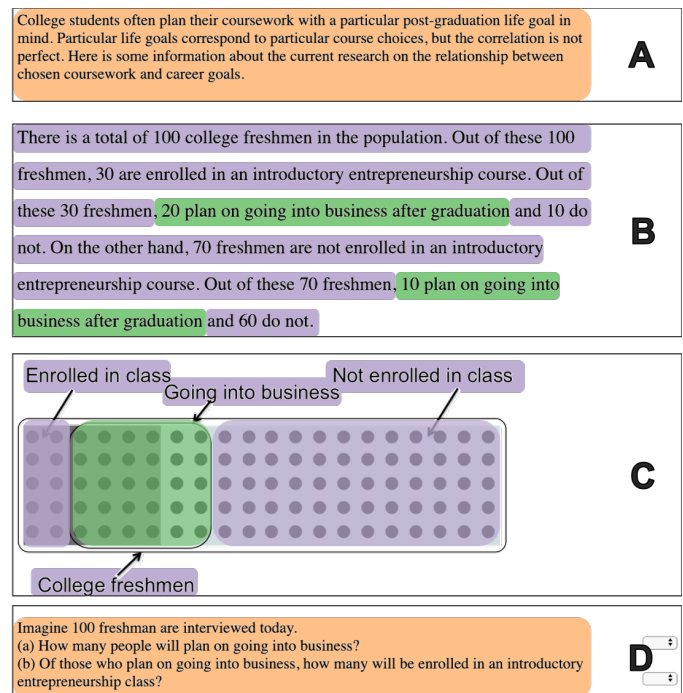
College students often plan their coursework with a particular post-graduation life goal in mind. Particular life goals correspond to particular course choices, but the correlation is not perfect. Here is some information about the current research on the relationship between chosen coursework and career goals.

A

There is a total of 100 college freshmen in the population. Out of these 100 freshmen, 30 are enrolled in an introductory entrepreneurship course. Out of these 30 freshmen, 20 plan on going into business after graduation and 10 do not. On the other hand, 70 freshmen are not enrolled in an introductory entrepreneurship course. Out of these 70 freshmen, 10 plan on going into business after graduation and 60 do not.

B

Enrolled in class

Going into business

Not enrolled in class

College freshmen

C

Imagine 100 freshman are interviewed today.
(a) How many people will plan on going into business?
(b) Of those who plan on going into business, how many will be enrolled in an introductory entrepreneurship class?

D